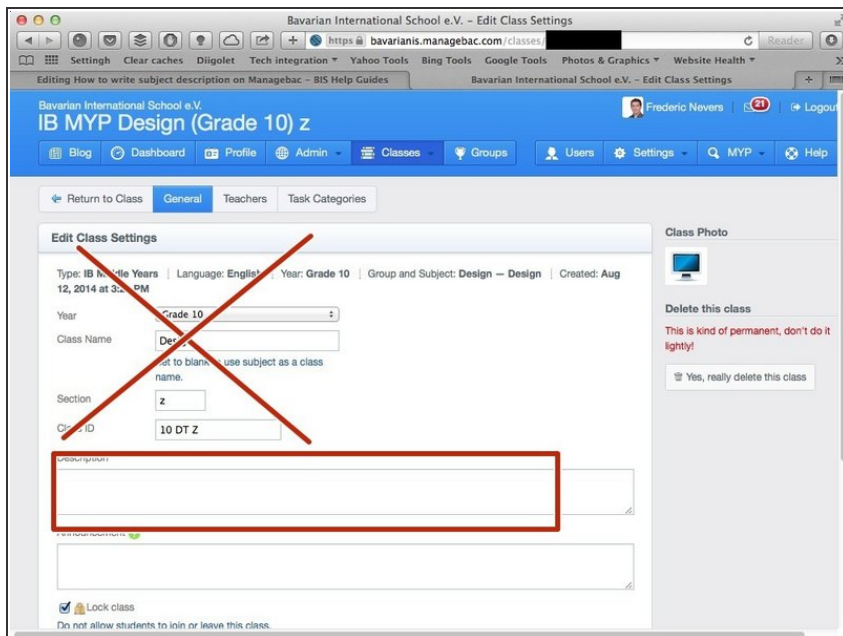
Bavarian International School e.V. – Edit Class Settings

https bavarianis.managebac.com/classes/

Reader

Settingh Clear caches Diigolet Tech integration ▾ Yahoo Tools Bing Tools Google Tools Photos & Graphics ▾ Website Health ▾

Editing How to write subject description on Managebac – BIS Help Guides

Bavarian International School e.V. – Edit Class Settings

Bavarian International School e.V.

IB MYP Design (Grade 10) z

Frederic Nevers 21 Logout

Blog Dashboard Profile Admin Classes Groups Users Settings MYP Help

Return to Class General Teachers Task Categories

Edit Class Settings

Type: IB M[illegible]dle Years | Language: English | Year: Grade 10 | Group and Subject: Design — Design | Created: Aug 12, 2014 at 3:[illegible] PM

Year Grade 10

Class Name Des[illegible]

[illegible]et to blank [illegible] use subject as a class name.

Section z

Cl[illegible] ID 10 DT Z

Description

Announcement

Lock class

Do not allow students to join or leave this class.

Class Photo

Delete this class

This is kind of permanent, don't do it lightly!

Yes, really delete this class